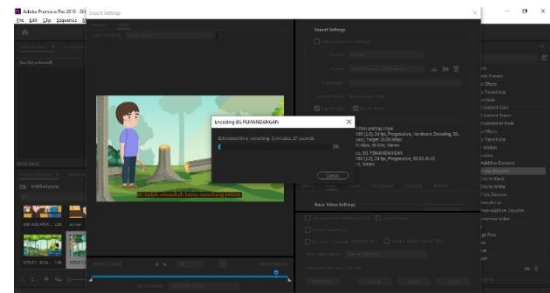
Adobe Premiere Pro 2019 - D
File Edit Clip Sequence
Export Settings
(no clip selected)
Export Settings
Encoding 05 PUNANDARKAH
Estimated time remaining: 0 minutes, 47 seconds
0%
Cancel
Basic Video Settings
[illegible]